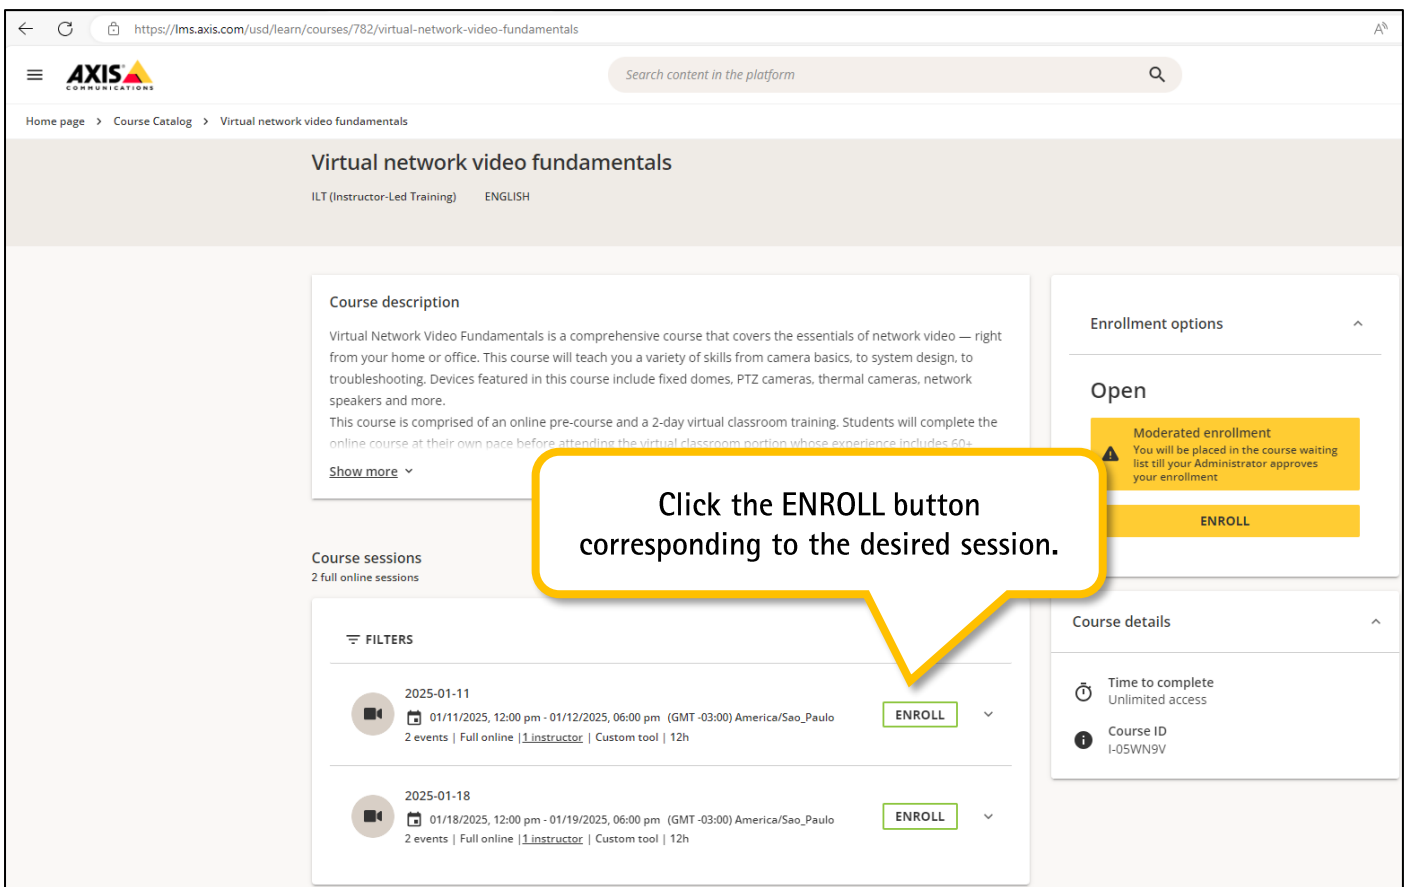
https://lms.axis.com/usd/learn/courses/782/virtual-network-video-fundamentals

AXIS COMMUNICATIONS

Search content in the platform

Home page > Course Catalog > Virtual network video fundamentals

Virtual network video fundamentals

ILT (Instructor-Led Training) ENGLISH

Course description

Virtual Network Video Fundamentals is a comprehensive course that covers the essentials of network video — right from your home or office. This course will teach you a variety of skills from camera basics, to system design, to troubleshooting. Devices featured in this course include fixed domes, PTZ cameras, thermal cameras, network speakers and more.
This course is comprised of an online pre-course and a 2-day virtual classroom training. Students will complete the online course at their own pace before attending the virtual classroom portion whose experience includes 60+

Show more

Enrollment options

Open

Moderated enrollment
You will be placed in the course waiting list till your Administrator approves your enrollment

ENROLL

Click the ENROLL button corresponding to the desired session.

Course sessions
2 full online sessions

FILTERS

2025-01-11
01/11/2025, 12:00 pm - 01/12/2025, 06:00 pm (GMT -03:00) America/Sao_Paulo
2 events | Full online | 1 instructor | Custom tool | 12h

ENROLL

2025-01-18
01/18/2025, 12:00 pm - 01/19/2025, 06:00 pm (GMT -03:00) America/Sao_Paulo
2 events | Full online | 1 instructor | Custom tool | 12h

ENROLL

Course details

Time to complete
Unlimited access

Course ID
I-05WN9V